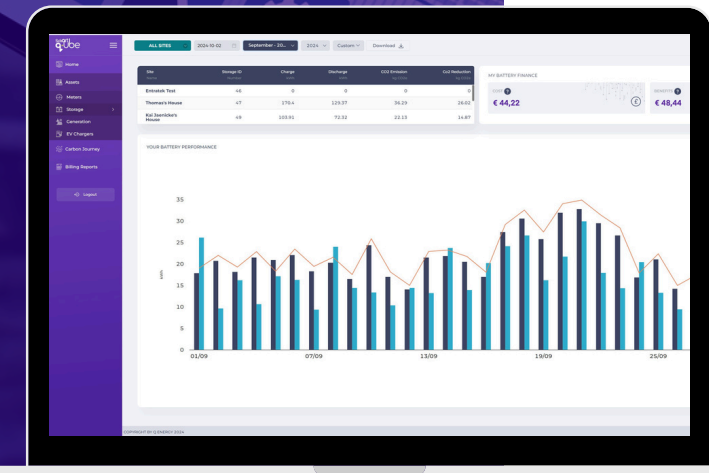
gube

Home

Assets

Meters

Storage

Generation

EV Chargers

Carbon Journey

Billing Reports

Logout

ALL SITES

2024-10 02

September - 20..

2024

Custom

Download

| Site | Storage (l) | Charge | Discharge | CO2 Emission | Co2 Reduction |
|---|---|---|---|---|---|
| Entratek Test | 46 | 0 | 0 | 0 | 0 |
| Thomas's House | 47 | 170.4 | 129.37 | 36.29 | 26.02 |
| Kai Jasnicke's House | 48 | 103.91 | 72.32 | 22.13 | 14.87 |

MY BATTERY FINANCE

COST

€ 44,22

BENEFITS

€ 48,44

YOUR BATTERY PERFORMANCE

35
30
25
20
15
10
5
0

kWh

01/09
07/09
13/09
19/09
25/09

COPYRIGHT BY Q ENERGY 2024